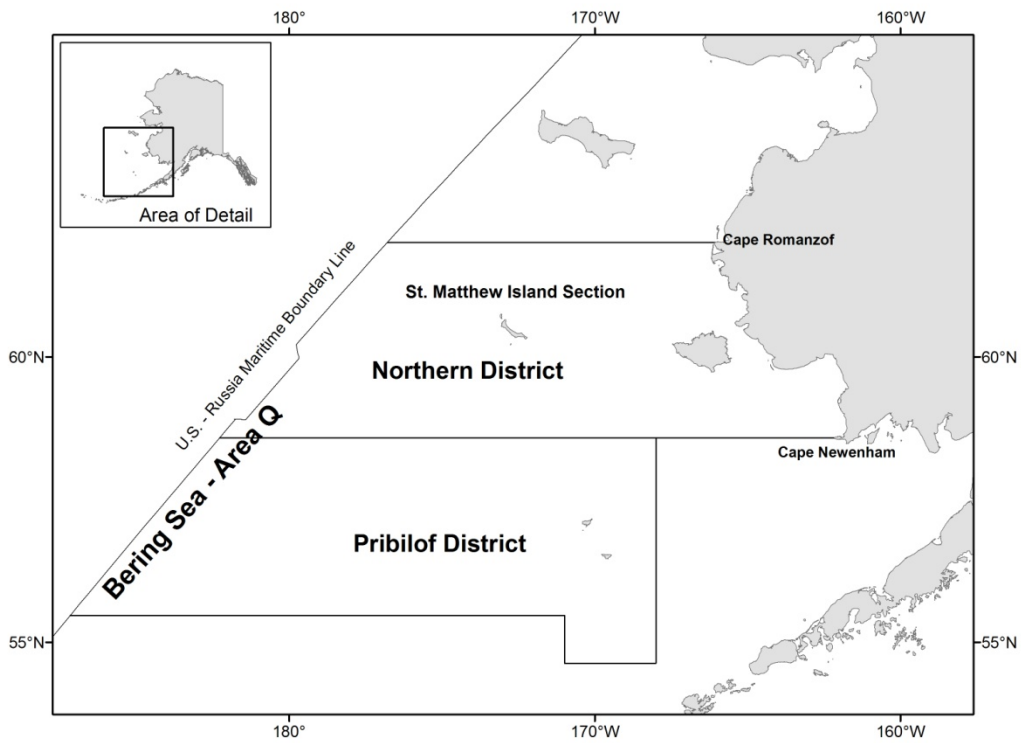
180°
170°W
160°W

Area of Detail

U.S. - Russia Maritime Boundary Line

Cape Romanzof

St. Matthew Island Section

60°N
60°N

Northern District

Bering Sea - Area Q

Cape Newenham

Pribilof District

55°N
55°N

180°
170°W
160°W